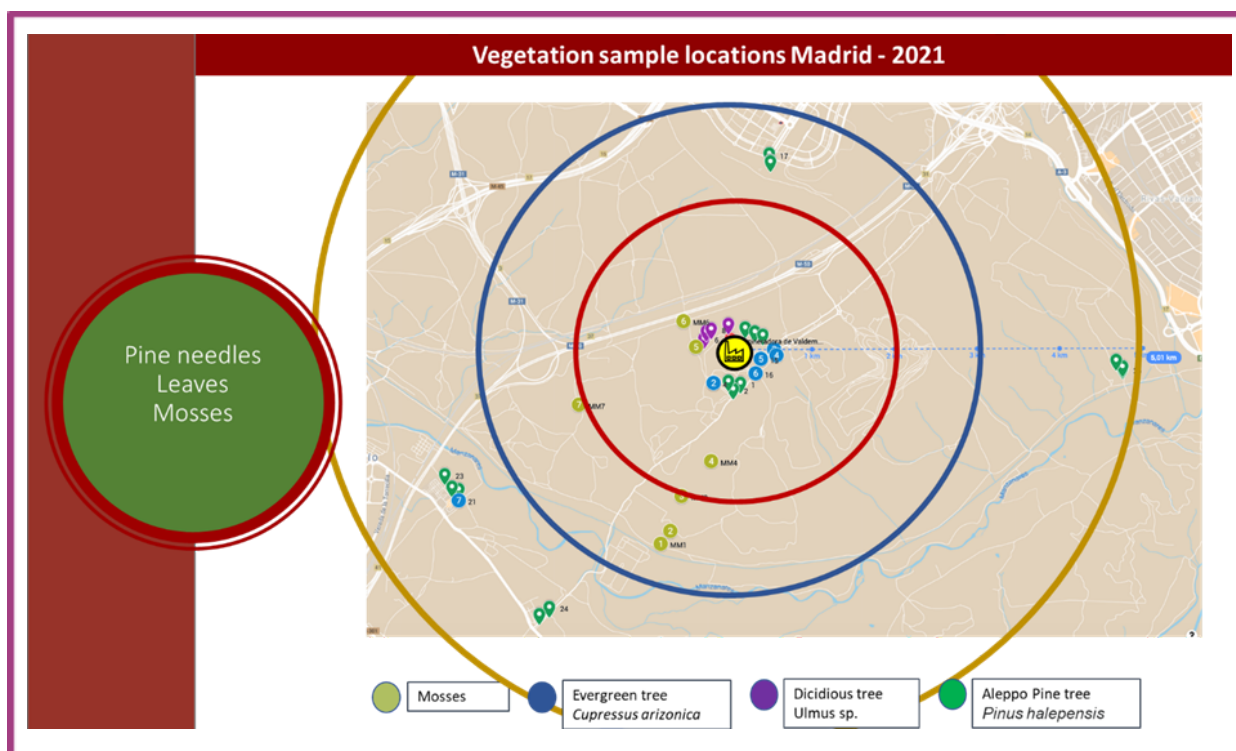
Vegetation sample locations Madrid - 2021

Pine needles
Leaves
Mosses

17
M-50
M-31
6 MM6
5
Incineradora de Valdem...
5
4
6
16
1
2
2
1 km
2 km
3 km
4 km
8,01 km
7 MM7
4 MM4
23
7 21
2
1 MM1
24

Mosses

Evergreen tree
*Cupressus arizonica*

Dicidious tree
Ulmus sp.

Aleppo Pine tree
*Pinus halepensis*